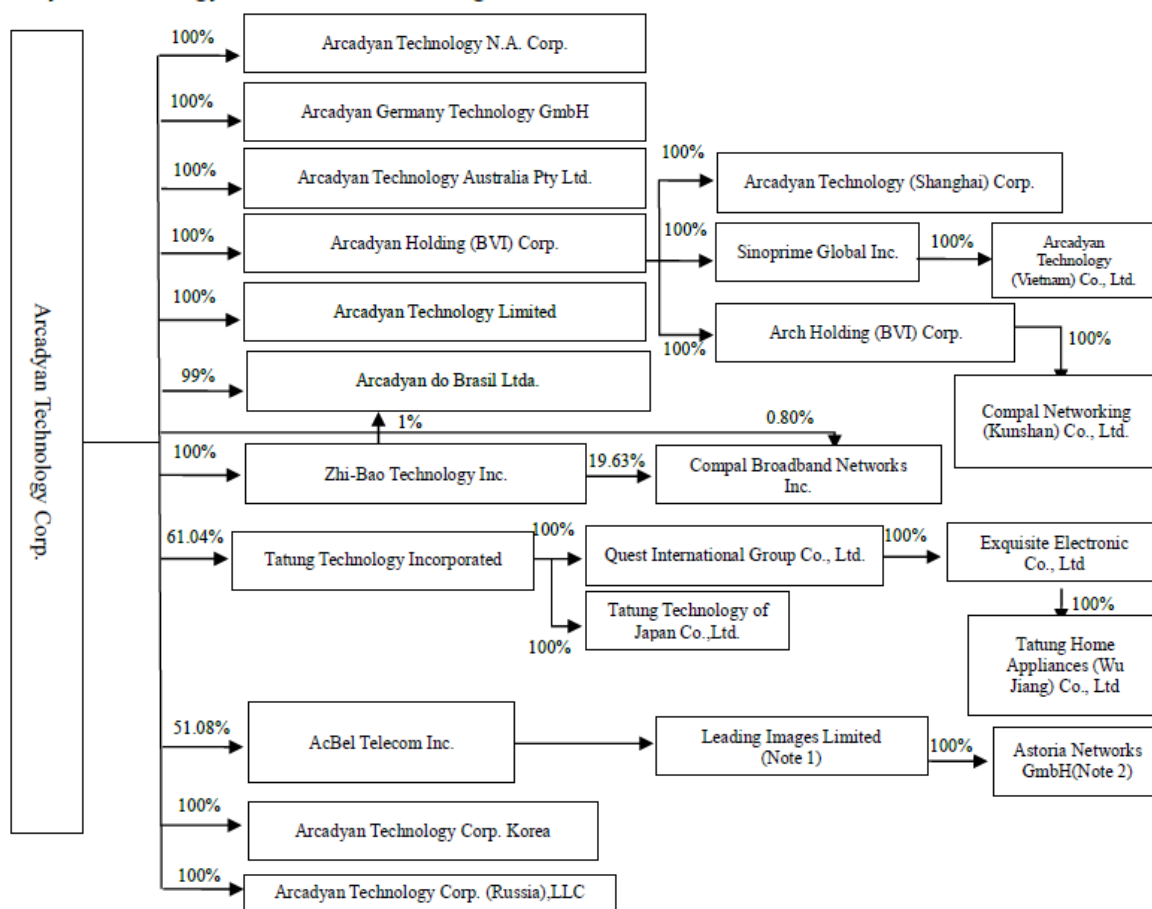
Arcadyan Technology Corp.

100% Arcadyan Technology N.A. Corp.

100% Arcadyan Germany Technology GmbH

100% Arcadyan Technology Australia Pty Ltd.

100% Arcadyan Holding (BVI) Corp.

100% Arcadyan Technology (Shanghai) Corp.

100% Sinoprime Global Inc.

100% Arcadyan Technology (Vietnam) Co., Ltd.

100% Arch Holding (BVI) Corp.

100% Compal Networking (Kunshan) Co., Ltd.

100% Arcadyan Technology Limited

99% Arcadyan do Brasil Ltda.

1%

0.80%

100% Zhi-Bao Technology Inc.

19.63% Compal Broadband Networks Inc.

61.04% Tatung Technology Incorporated

100% Quest International Group Co., Ltd.

100% Exquisite Electronic Co., Ltd

100% Tatung Home Appliances (Wu Jiang) Co., Ltd

100% Tatung Technology of Japan Co.,Ltd.

51.08% AcBel Telecom Inc.

Leading Images Limited (Note 1)

100% Astoria Networks GmbH(Note 2)

100% Arcadyan Technology Corp. Korea

100% Arcadyan Technology Corp. (Russia),LLC